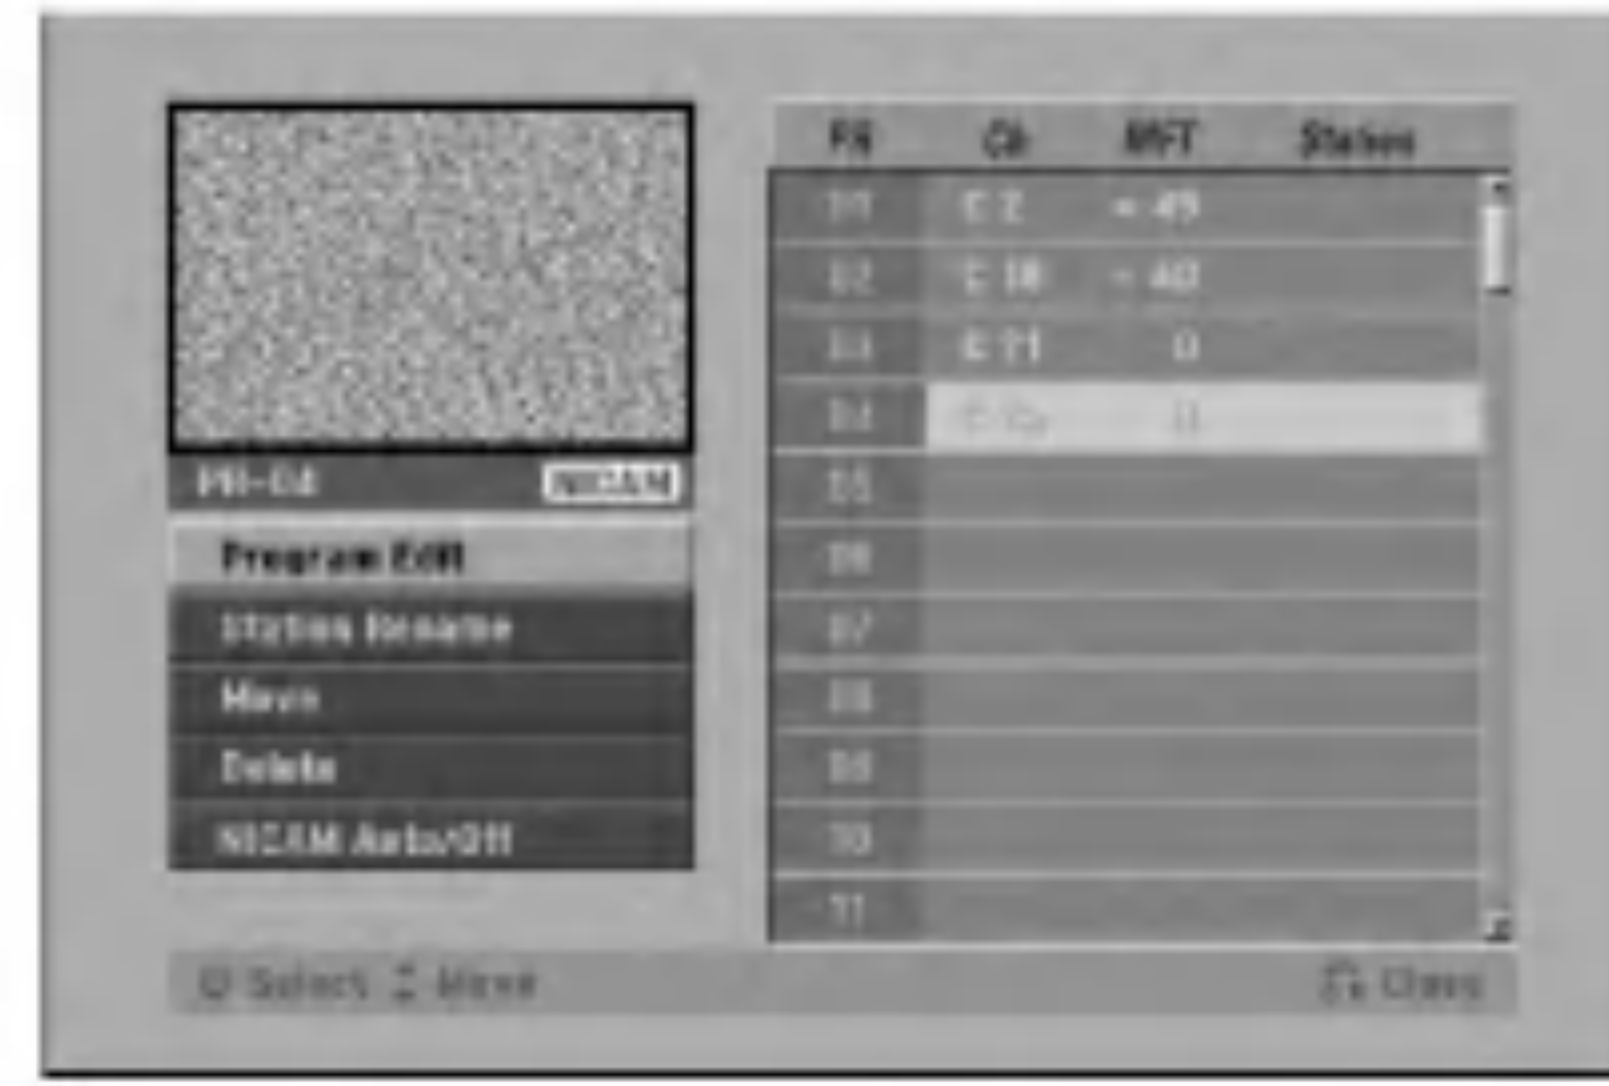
PR-04 NICAM

Program Edit
Station Rename
Move
Delete
NICAM Auto/Off

| PR | Ch | MFT | Station |
|---|---|---|---|
| 01 | C 2 | - 49 | |
| 02 | C 18 | - 40 | |
| 03 | C 11 | 0 | |
| 04 | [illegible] | 0 | |
| 05 | | | |
| 06 | | | |
| 07 | | | |
| 08 | | | |
| 09 | | | |
| 10 | | | |
| 11 | | | |

Select Move Close